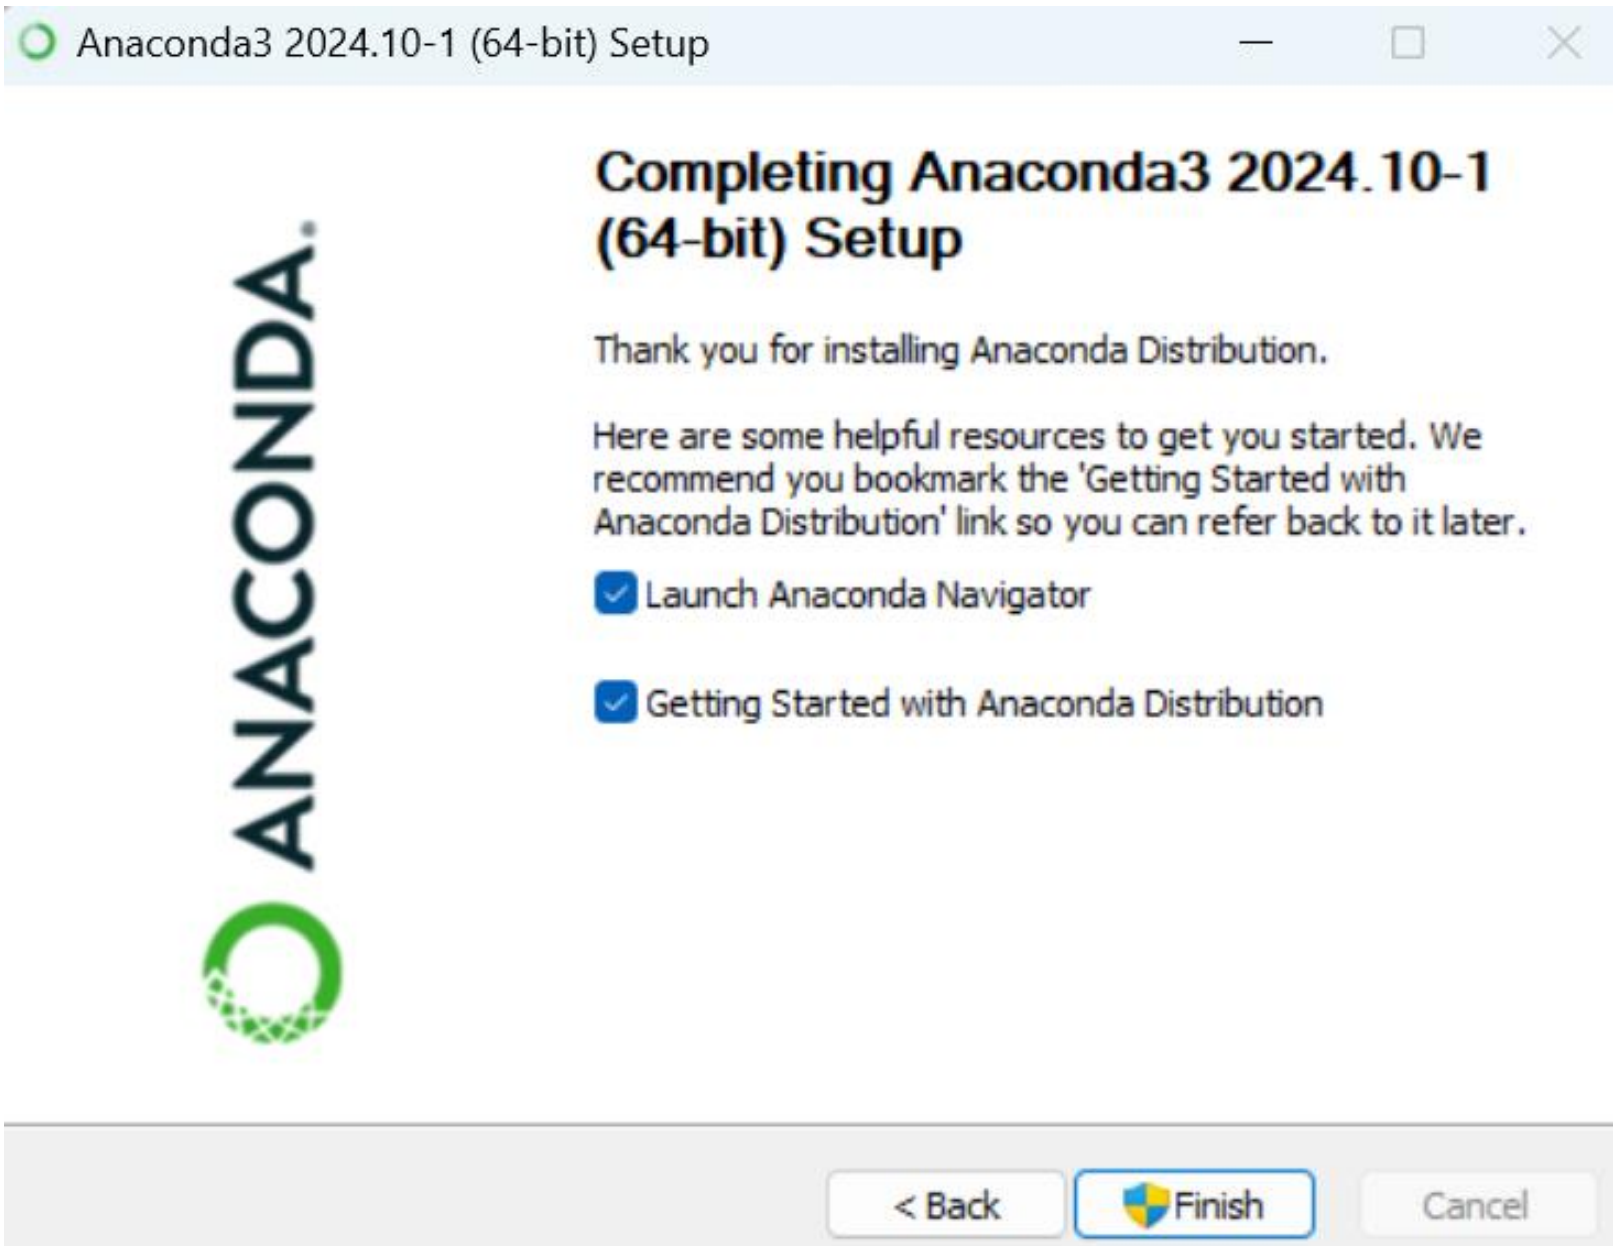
Anaconda3 2024.10-1 (64-bit) Setup

ANACONDA.

Completing Anaconda3 2024.10-1 (64-bit) Setup

Thank you for installing Anaconda Distribution.

Here are some helpful resources to get you started. We recommend you bookmark the 'Getting Started with Anaconda Distribution' link so you can refer back to it later.

Launch Anaconda Navigator

Getting Started with Anaconda Distribution

< Back
Finish
Cancel